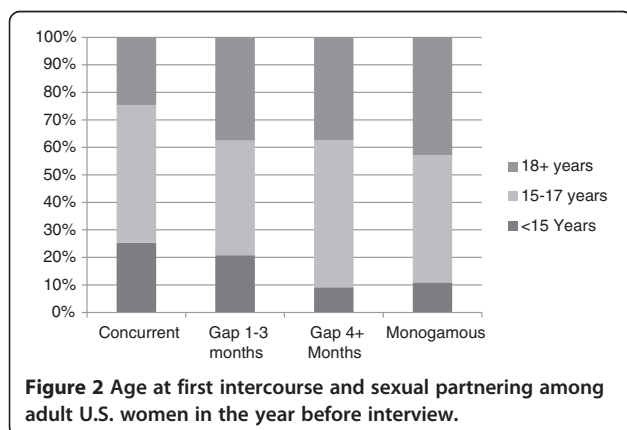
100%
90%
80%
70%
60%
50%
40%
30%
20%
10%
0%

Concurrent
Gap 1-3 months
Gap 4+ Months
Monogamous

18+ years
15-17 years
<15 Years

**Figure 2** Age at first intercourse and sexual partnering among adult U.S. women in the year before interview.